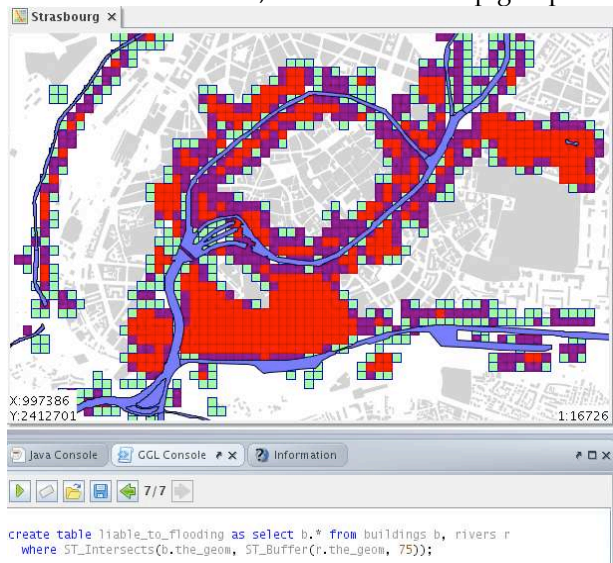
Strasbourg ×

X:997386
Y:2412701

1:16726

Java Console | GGL Console × | Information

7/7

create table liable_to_flooding as select b.* from buildings b, rivers r
where ST_Intersects(b.the_geom, ST_Buffer(r.the_geom, 75));